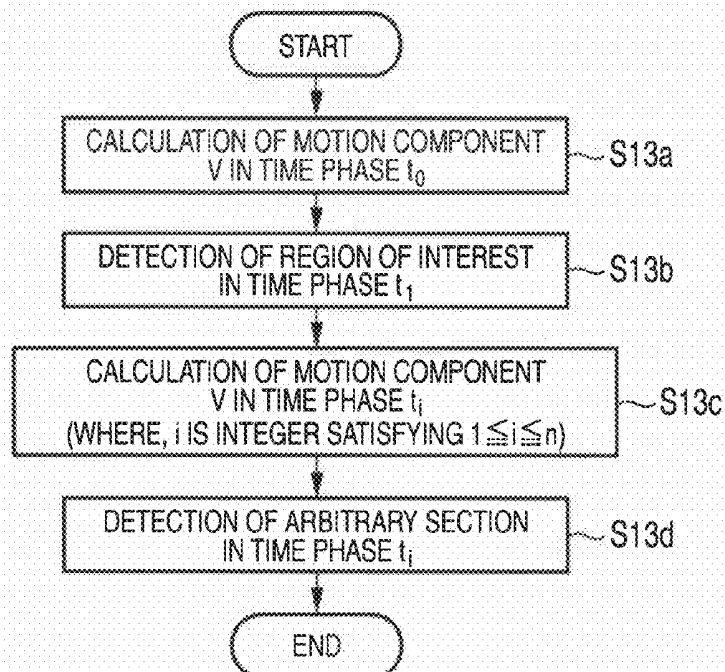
START

CALCULATION OF MOTION COMPONENT V IN TIME PHASE $t_0$

S13a

DETECTION OF REGION OF INTEREST IN TIME PHASE $t_1$

S13b

CALCULATION OF MOTION COMPONENT V IN TIME PHASE $t_i$ (WHERE, i IS INTEGER SATISFYING $1 \leqq i \leqq n$)

S13c

DETECTION OF ARBITRARY SECTION IN TIME PHASE $t_i$

S13d

END